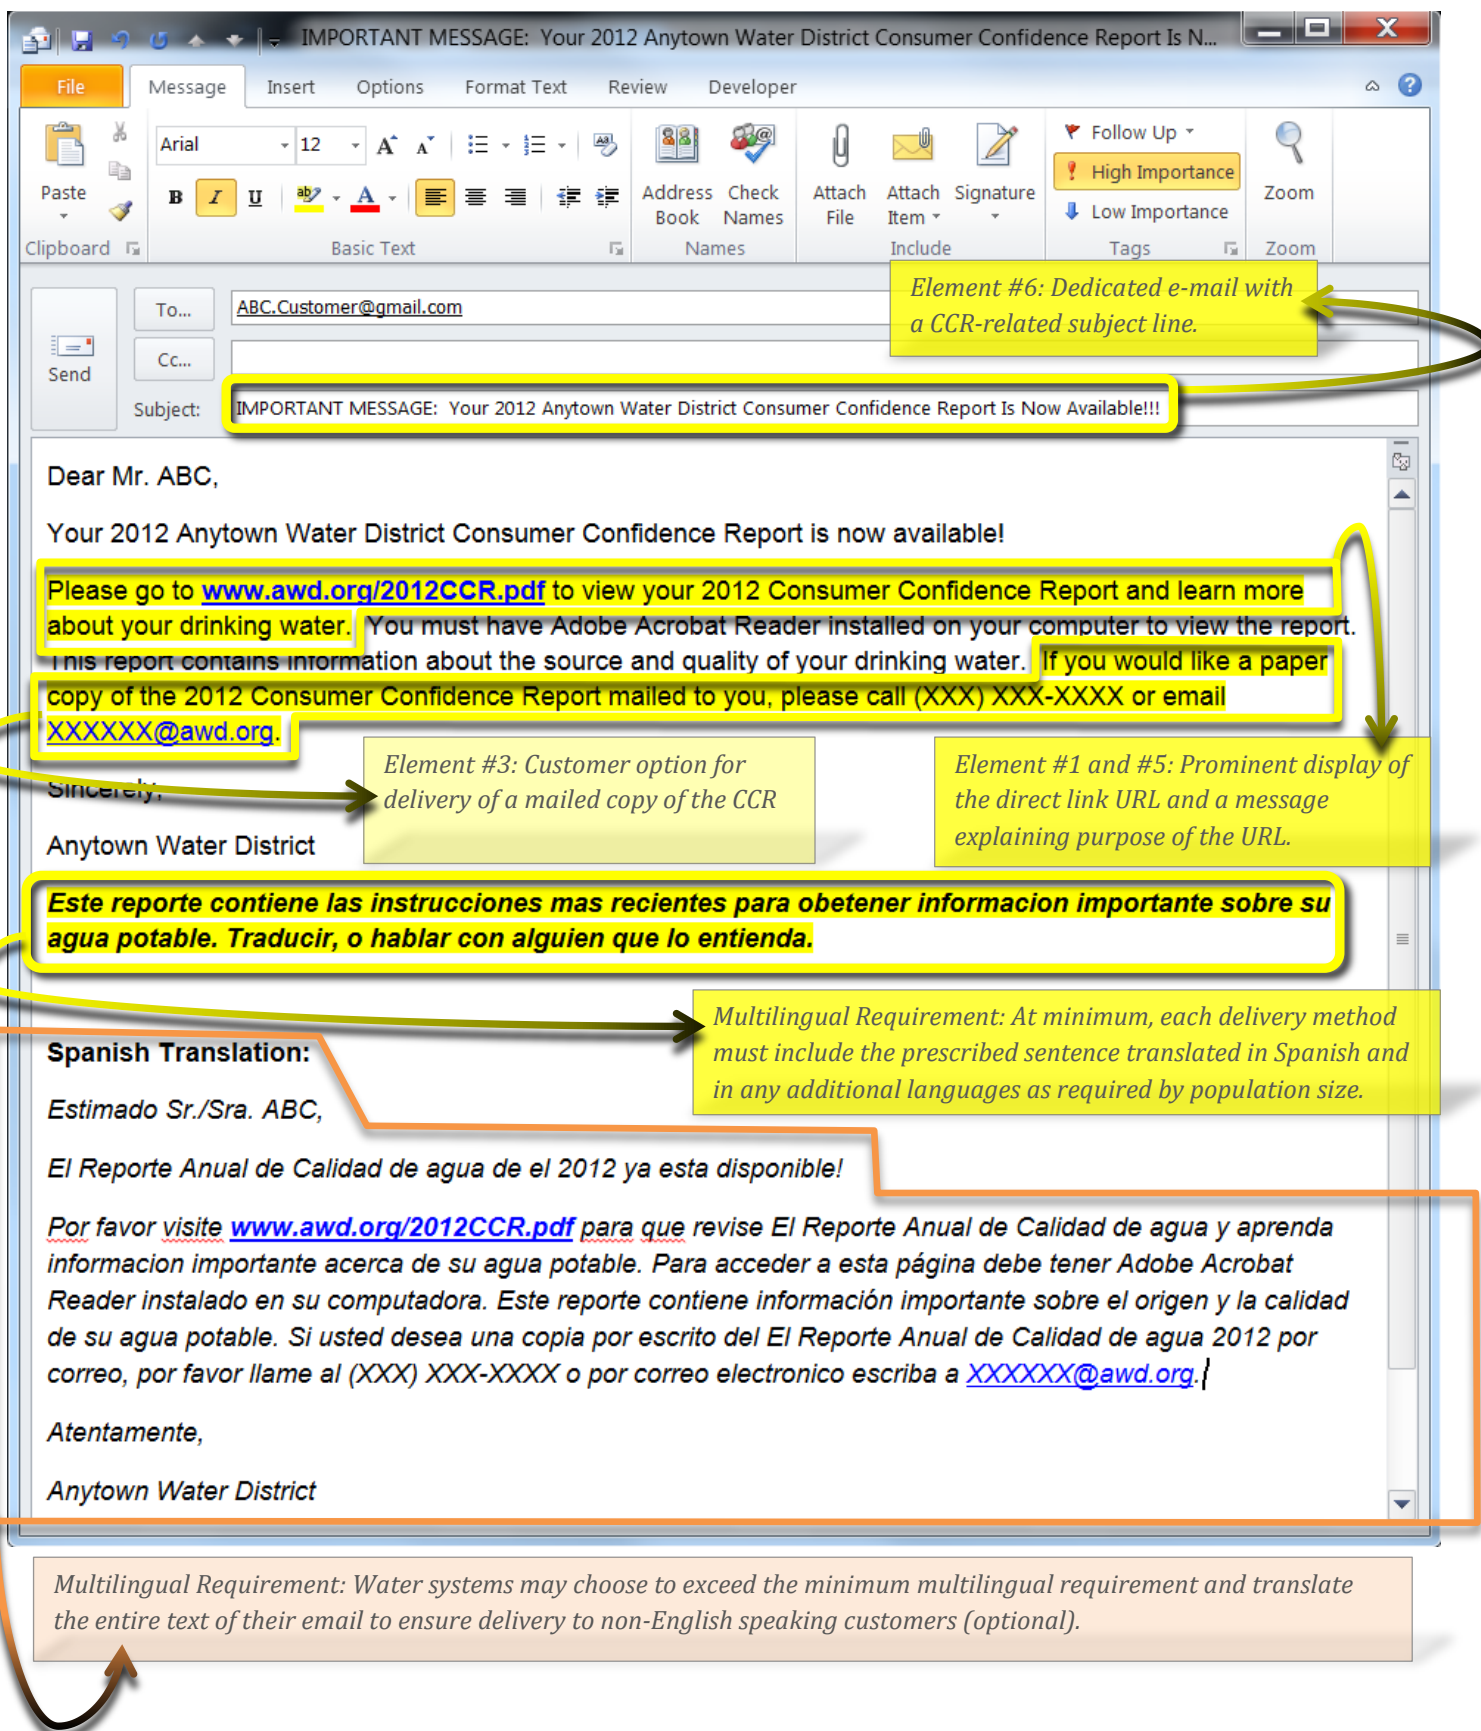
IMPORTANT MESSAGE: Your 2012 Anytown Water District Consumer Confidence Report Is N...

File Message Insert Options Format Text Review Developer

Paste
Clipboard
Arial 12
B I U
Basic Text
Address Book Check Names
Names
Attach File Attach Item Signature
Include
Follow Up
High Importance
Low Importance
Tags
Zoom
Zoom

Send
To... ABC.Customer@gmail.com
Cc...
Subject: IMPORTANT MESSAGE: Your 2012 Anytown Water District Consumer Confidence Report Is Now Available!!!

Element #6: Dedicated e-mail with a CCR-related subject line.

Dear Mr. ABC,

Your 2012 Anytown Water District Consumer Confidence Report is now available!

Please go to www.awd.org/2012CCR.pdf to view your 2012 Consumer Confidence Report and learn more about your drinking water. You must have Adobe Acrobat Reader installed on your computer to view the report. This report contains information about the source and quality of your drinking water. If you would like a paper copy of the 2012 Consumer Confidence Report mailed to you, please call (XXX) XXX-XXXX or email XXXXXX@awd.org.

Element #3: Customer option for delivery of a mailed copy of the CCR

Element #1 and #5: Prominent display of the direct link URL and a message explaining purpose of the URL.

Sincerely,

Anytown Water District

Este reporte contiene las instrucciones mas recientes para obetener informacion importante sobre su agua potable. Traducir, o hablar con alguien que lo entienda.

Multilingual Requirement: At minimum, each delivery method must include the prescribed sentence translated in Spanish and in any additional languages as required by population size.

Spanish Translation:

Estimado Sr./Sra. ABC,

El Reporte Anual de Calidad de agua de el 2012 ya esta disponible!

Por favor visite www.awd.org/2012CCR.pdf para que revise El Reporte Anual de Calidad de agua y aprenda informacion importante acerca de su agua potable. Para acceder a esta página debe tener Adobe Acrobat Reader instalado en su computadora. Este reporte contiene información importante sobre el origen y la calidad de su agua potable. Si usted desea una copia por escrito del El Reporte Anual de Calidad de agua 2012 por correo, por favor llame al (XXX) XXX-XXXX o por correo electronico escriba a XXXXXX@awd.org.

Atentamente,

Anytown Water District

Multilingual Requirement: Water systems may choose to exceed the minimum multilingual requirement and translate the entire text of their email to ensure delivery to non-English speaking customers (optional).